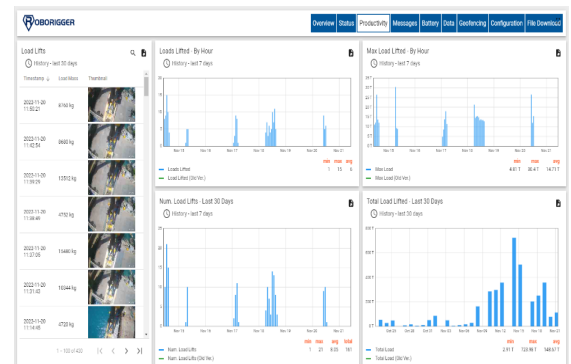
ROBORIGGER

Overview Status Productivity Messages Battery Data Geofencing Configuration File Download

Load Lifts

History - last 50 days

| Timestamp | Load Mass | Thumbnail |
|---|---|---|
| 2022-11-20 11:50:21 | 6160 kg | |
| 2022-11-20 11:42:54 | 8600 kg | |
| 2022-11-20 11:39:29 | 13312 kg | |
| 2022-11-20 11:38:48 | 4750 kg | |
| 2022-11-20 11:37:26 | 11446 kg | |
| 2022-11-20 11:31:42 | 10344 kg | |
| 2022-11-20 11:14:05 | 4720 kg | |

1 - 100 of 426

Loads Lifted - By Hour

History - last 7 days

Nov 15 Nov 16 Nov 17 Nov 18 Nov 19 Nov 20 Nov 21

min max avg

Loads Lifted 1 13 6

Load Lifted (Old Ver.)

Max Load Lifted - By Hour

History - last 7 days

Nov 15 Nov 16 Nov 17 Nov 18 Nov 19 Nov 20 Nov 21

min max avg

Max Load 6.61 T 36.6 T 14.1 T

Max Load (Old Ver.)

Num. Load Lifts - Last 30 Days

History - last 7 days

Nov 15 Nov 16 Nov 17 Nov 18 Nov 19 Nov 20 Nov 21

min max avg total

Num. Load Lifts 1 21 6.05 161

Num. Load Lifts (Old Ver.)

Total Load Lifted - Last 30 Days

History - last 30 days

Oct 22 Oct 26 Oct 30 Nov 3 Nov 7 Nov 11 Nov 15 Nov 19

min max avg

Total Load 2.11 T 730 T 148 T

Total Load (Old Ver.)